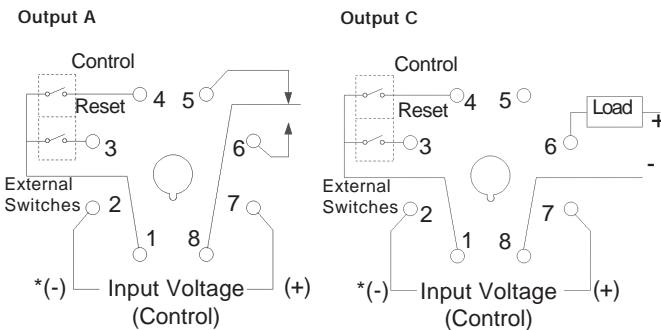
Output A

Control

Reset 4 5

3

6

External Switches 2

7

1 8

*(-) Input Voltage (Control) (+)

Output C

Control

Reset 4 5

Load +

3

6

-

External Switches 2

7

1 8

*(-) Input Voltage (Control) (+)